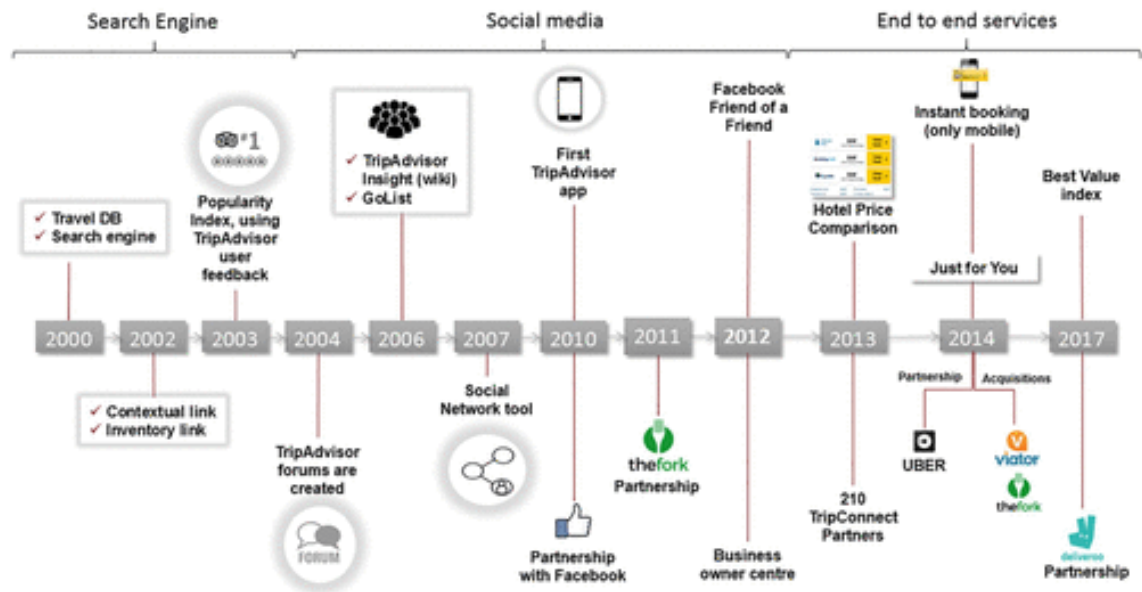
Search Engine

Social media

End to end services

✔ Travel DB
✔ Search engine

2000

2002

✔ Contextual link
✔ Inventory link

#1

Popularity Index, using TripAdvisor user feedback

2003

2004

TripAdvisor forums are created

FORUM

✔ TripAdvisor Insight (wiki)
✔ GoList

2006

2007

Social Network tool

First TripAdvisor app

2010

Partnership with Facebook

2011

thefork
Partnership

Facebook Friend of a Friend

2012

Business owner centre

Hotel Price Comparison

2013

210 TripConnect Partners

Instant booking (only mobile)

Just for You

2014

Partnership

Acquisitions

UBER

viator

thefork

Best Value index

2017

deliveroo
Partnership